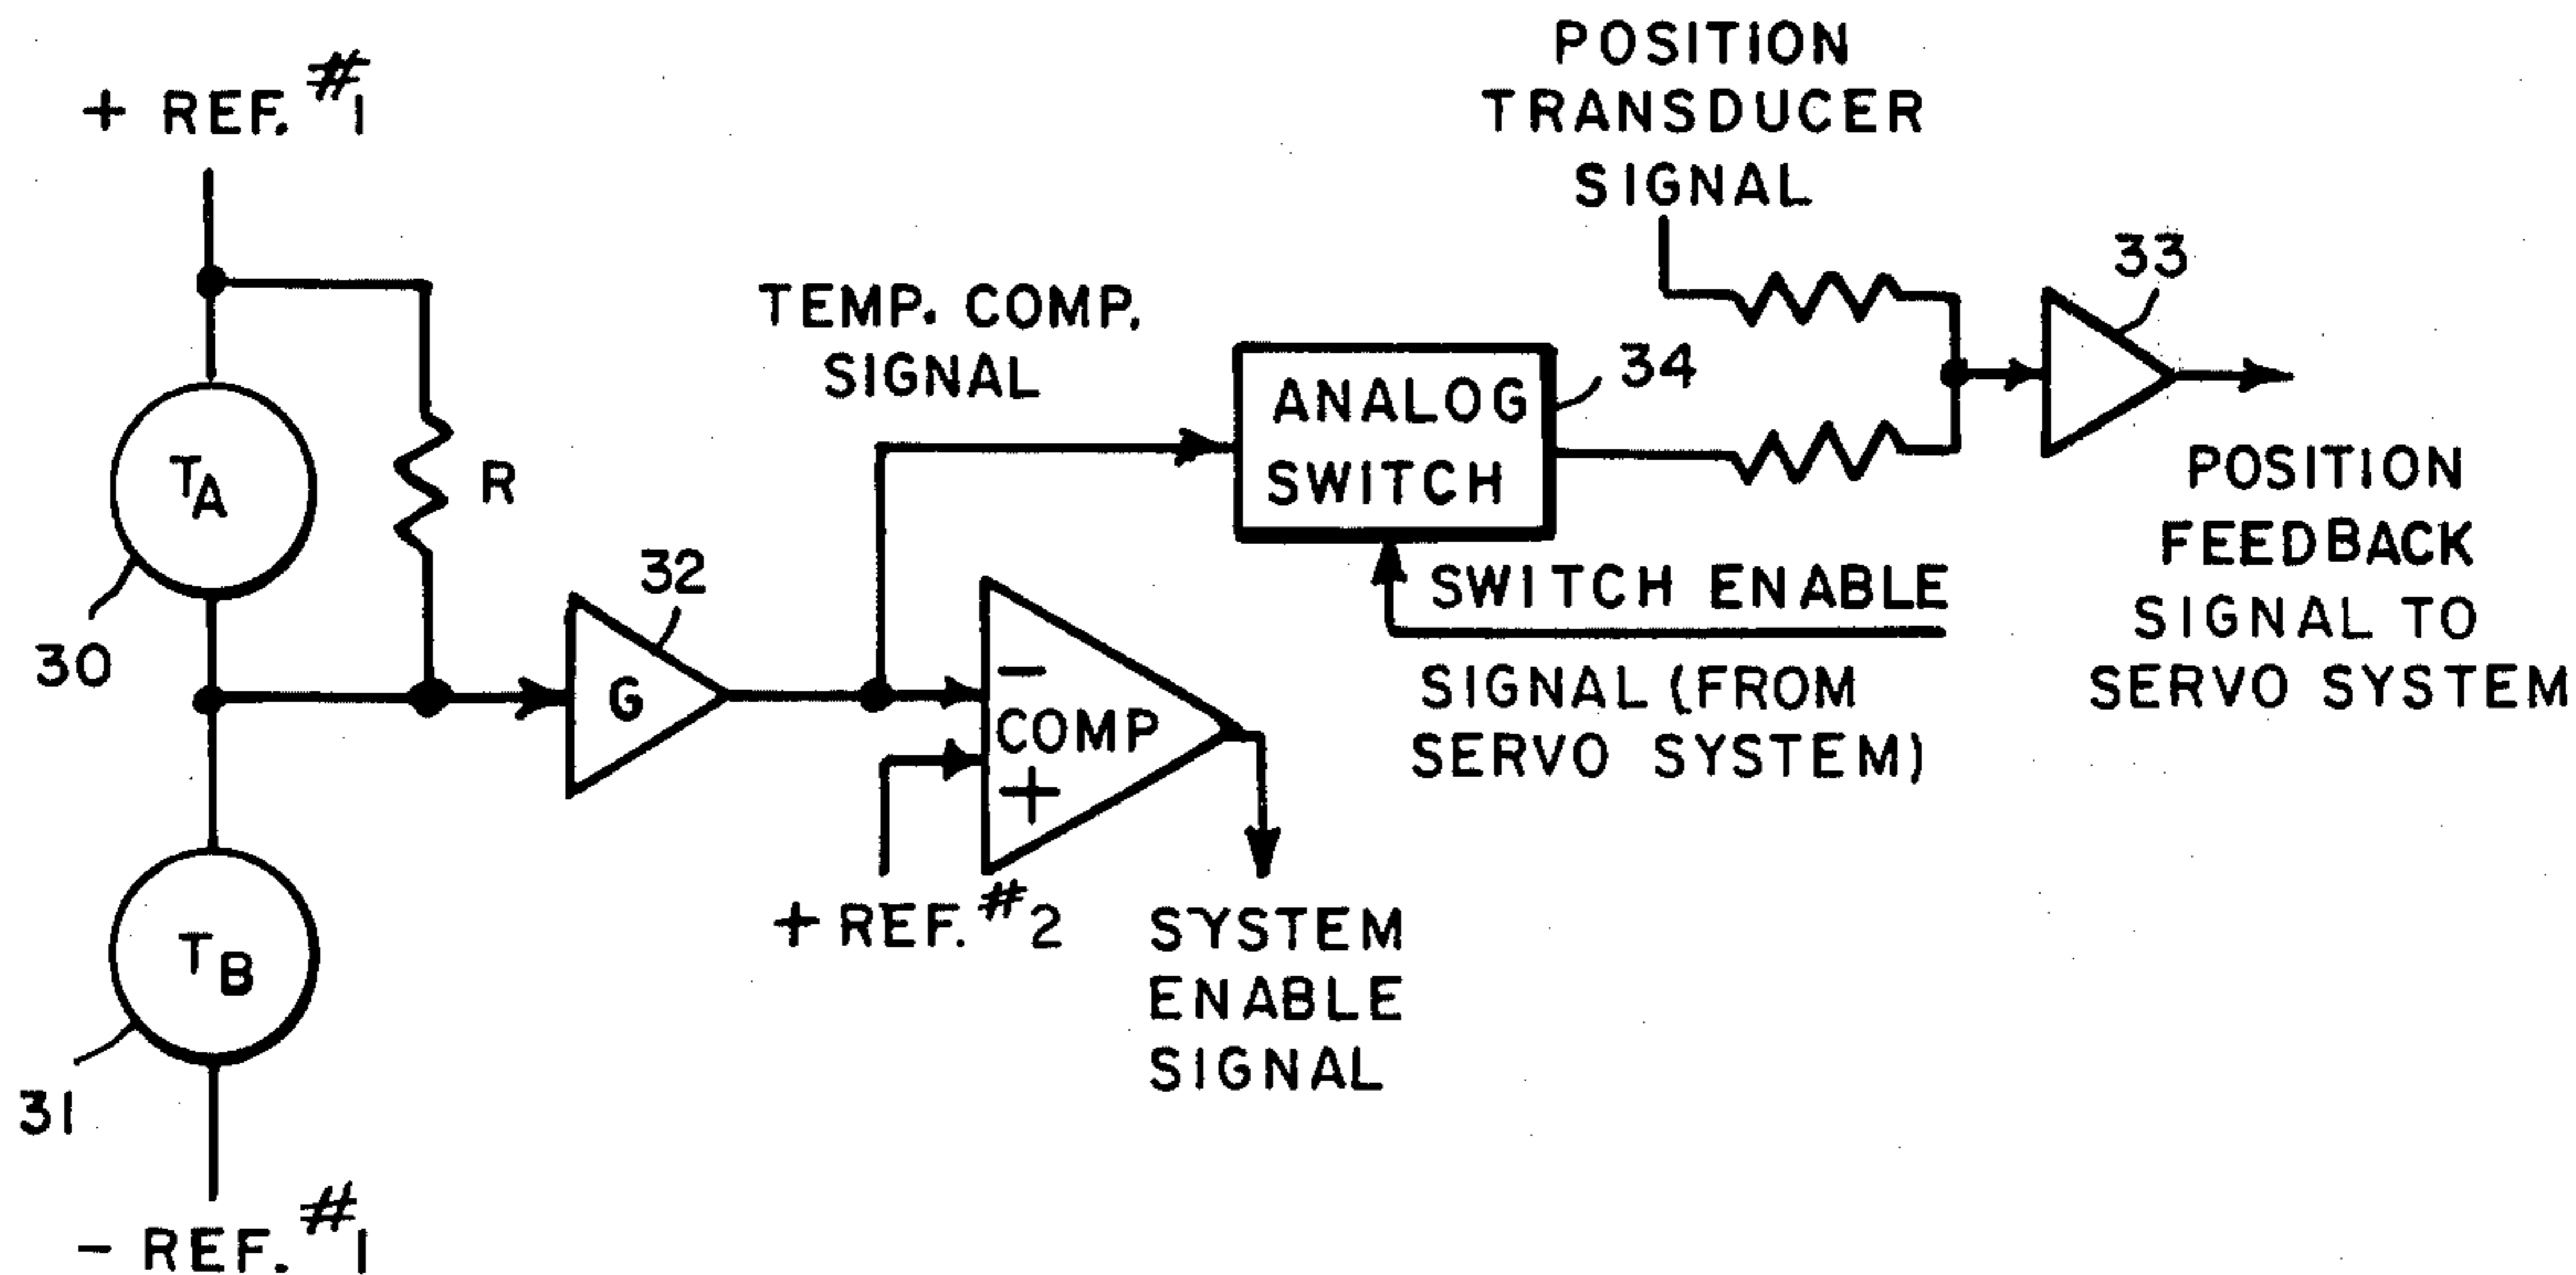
+ REF. $^{\#}1$

POSITION TRANSDUCER SIGNAL

33

TEMP. COMP. SIGNAL

ANALOG SWITCH

34

$T_A$

R

POSITION FEEDBACK SIGNAL TO SERVO SYSTEM

32

SWITCH ENABLE

30

G

−

COMP

+

SIGNAL (FROM SERVO SYSTEM)

$T_B$

+ REF. $^{\#}2$

SYSTEM ENABLE SIGNAL

31

− REF. $^{\#}1$